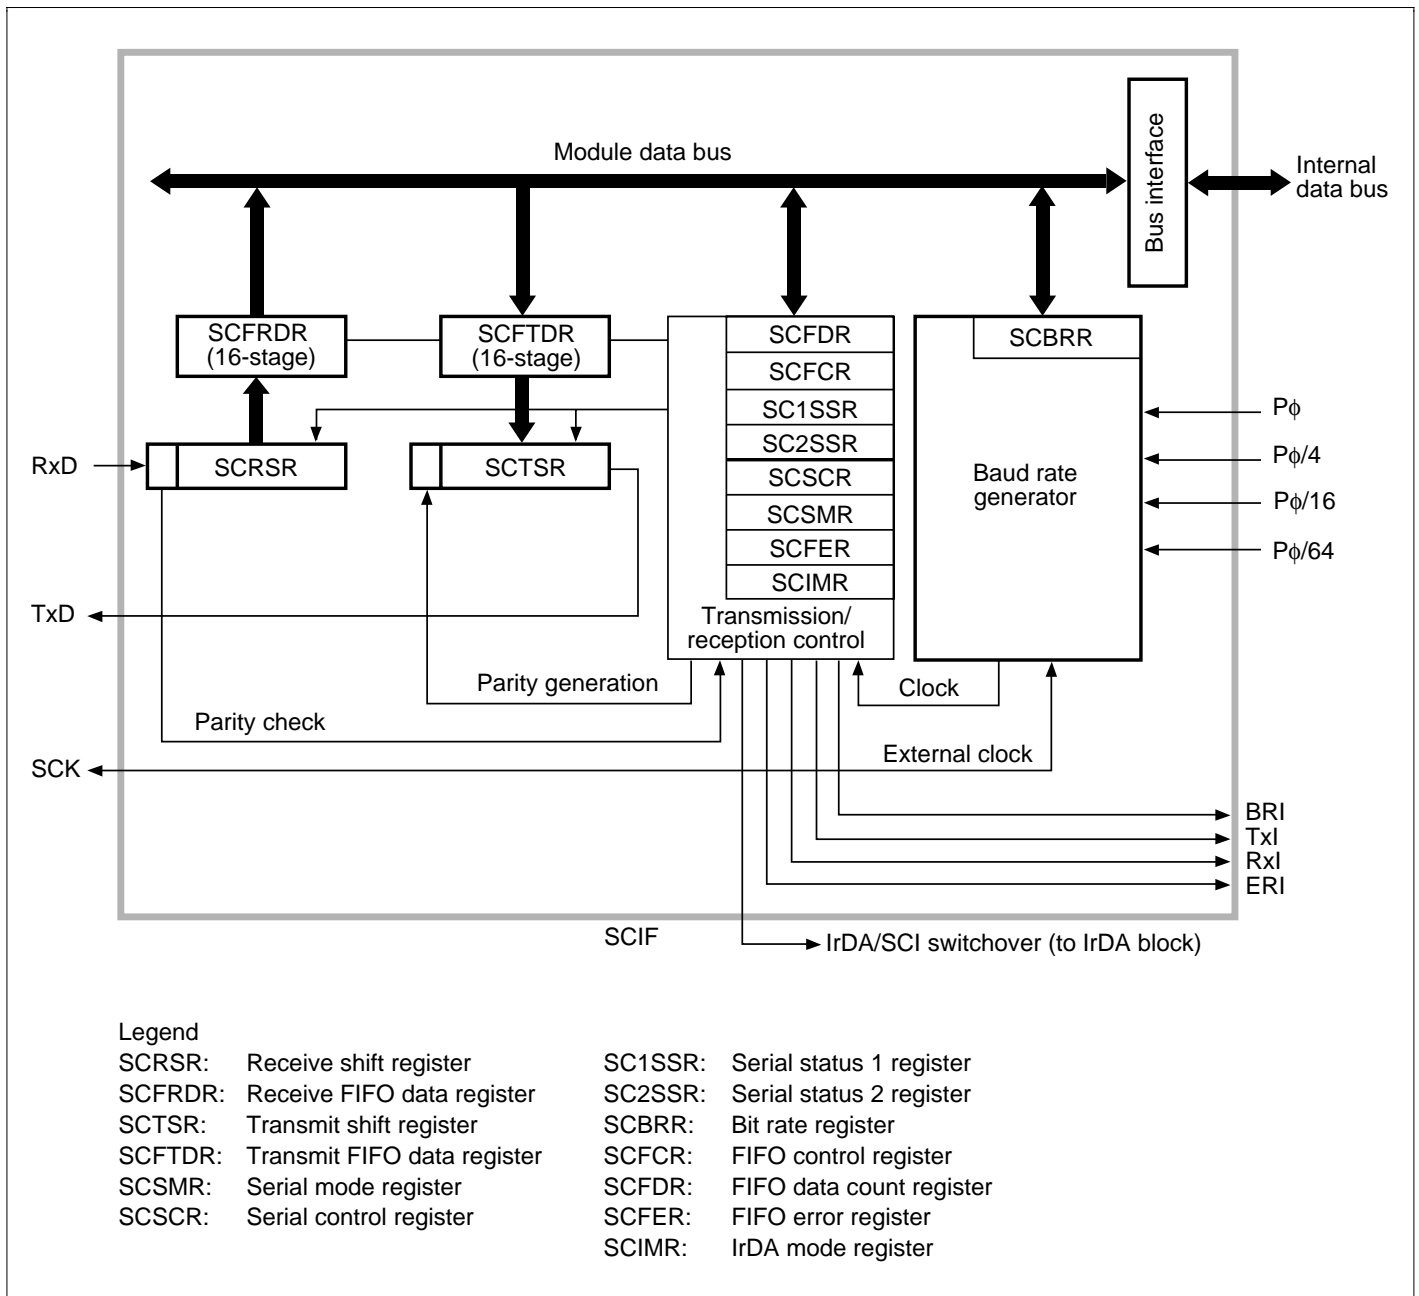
Module data bus

Bus interface

Internal data bus

SCFRDR (16-stage)

SCFTDR (16-stage)

SCFDR
SCFCR
SC1SSR
SC2SSR
SCSCR
SCSMR
SCFER
SCIMR

SCBRR

RxD

SCRSR

SCTSR

Baud rate generator

Pϕ
Pϕ/4
Pϕ/16
Pϕ/64

TxD

Transmission/ reception control

Parity generation

Clock

Parity check

SCK

External clock

BRI
TxI
RxI
ERI

SCIF

IrDA/SCI switchover (to IrDA block)

Legend
| | | | |
|---|---|---|---|
| SCRSR: | Receive shift register | SC1SSR: | Serial status 1 register |
| SCFRDR: | Receive FIFO data register | SC2SSR: | Serial status 2 register |
| SCTSR: | Transmit shift register | SCBRR: | Bit rate register |
| SCFTDR: | Transmit FIFO data register | SCFCR: | FIFO control register |
| SCSMR: | Serial mode register | SCFDR: | FIFO data count register |
| SCSCR: | Serial control register | SCFER: | FIFO error register |
| | | SCIMR: | IrDA mode register |